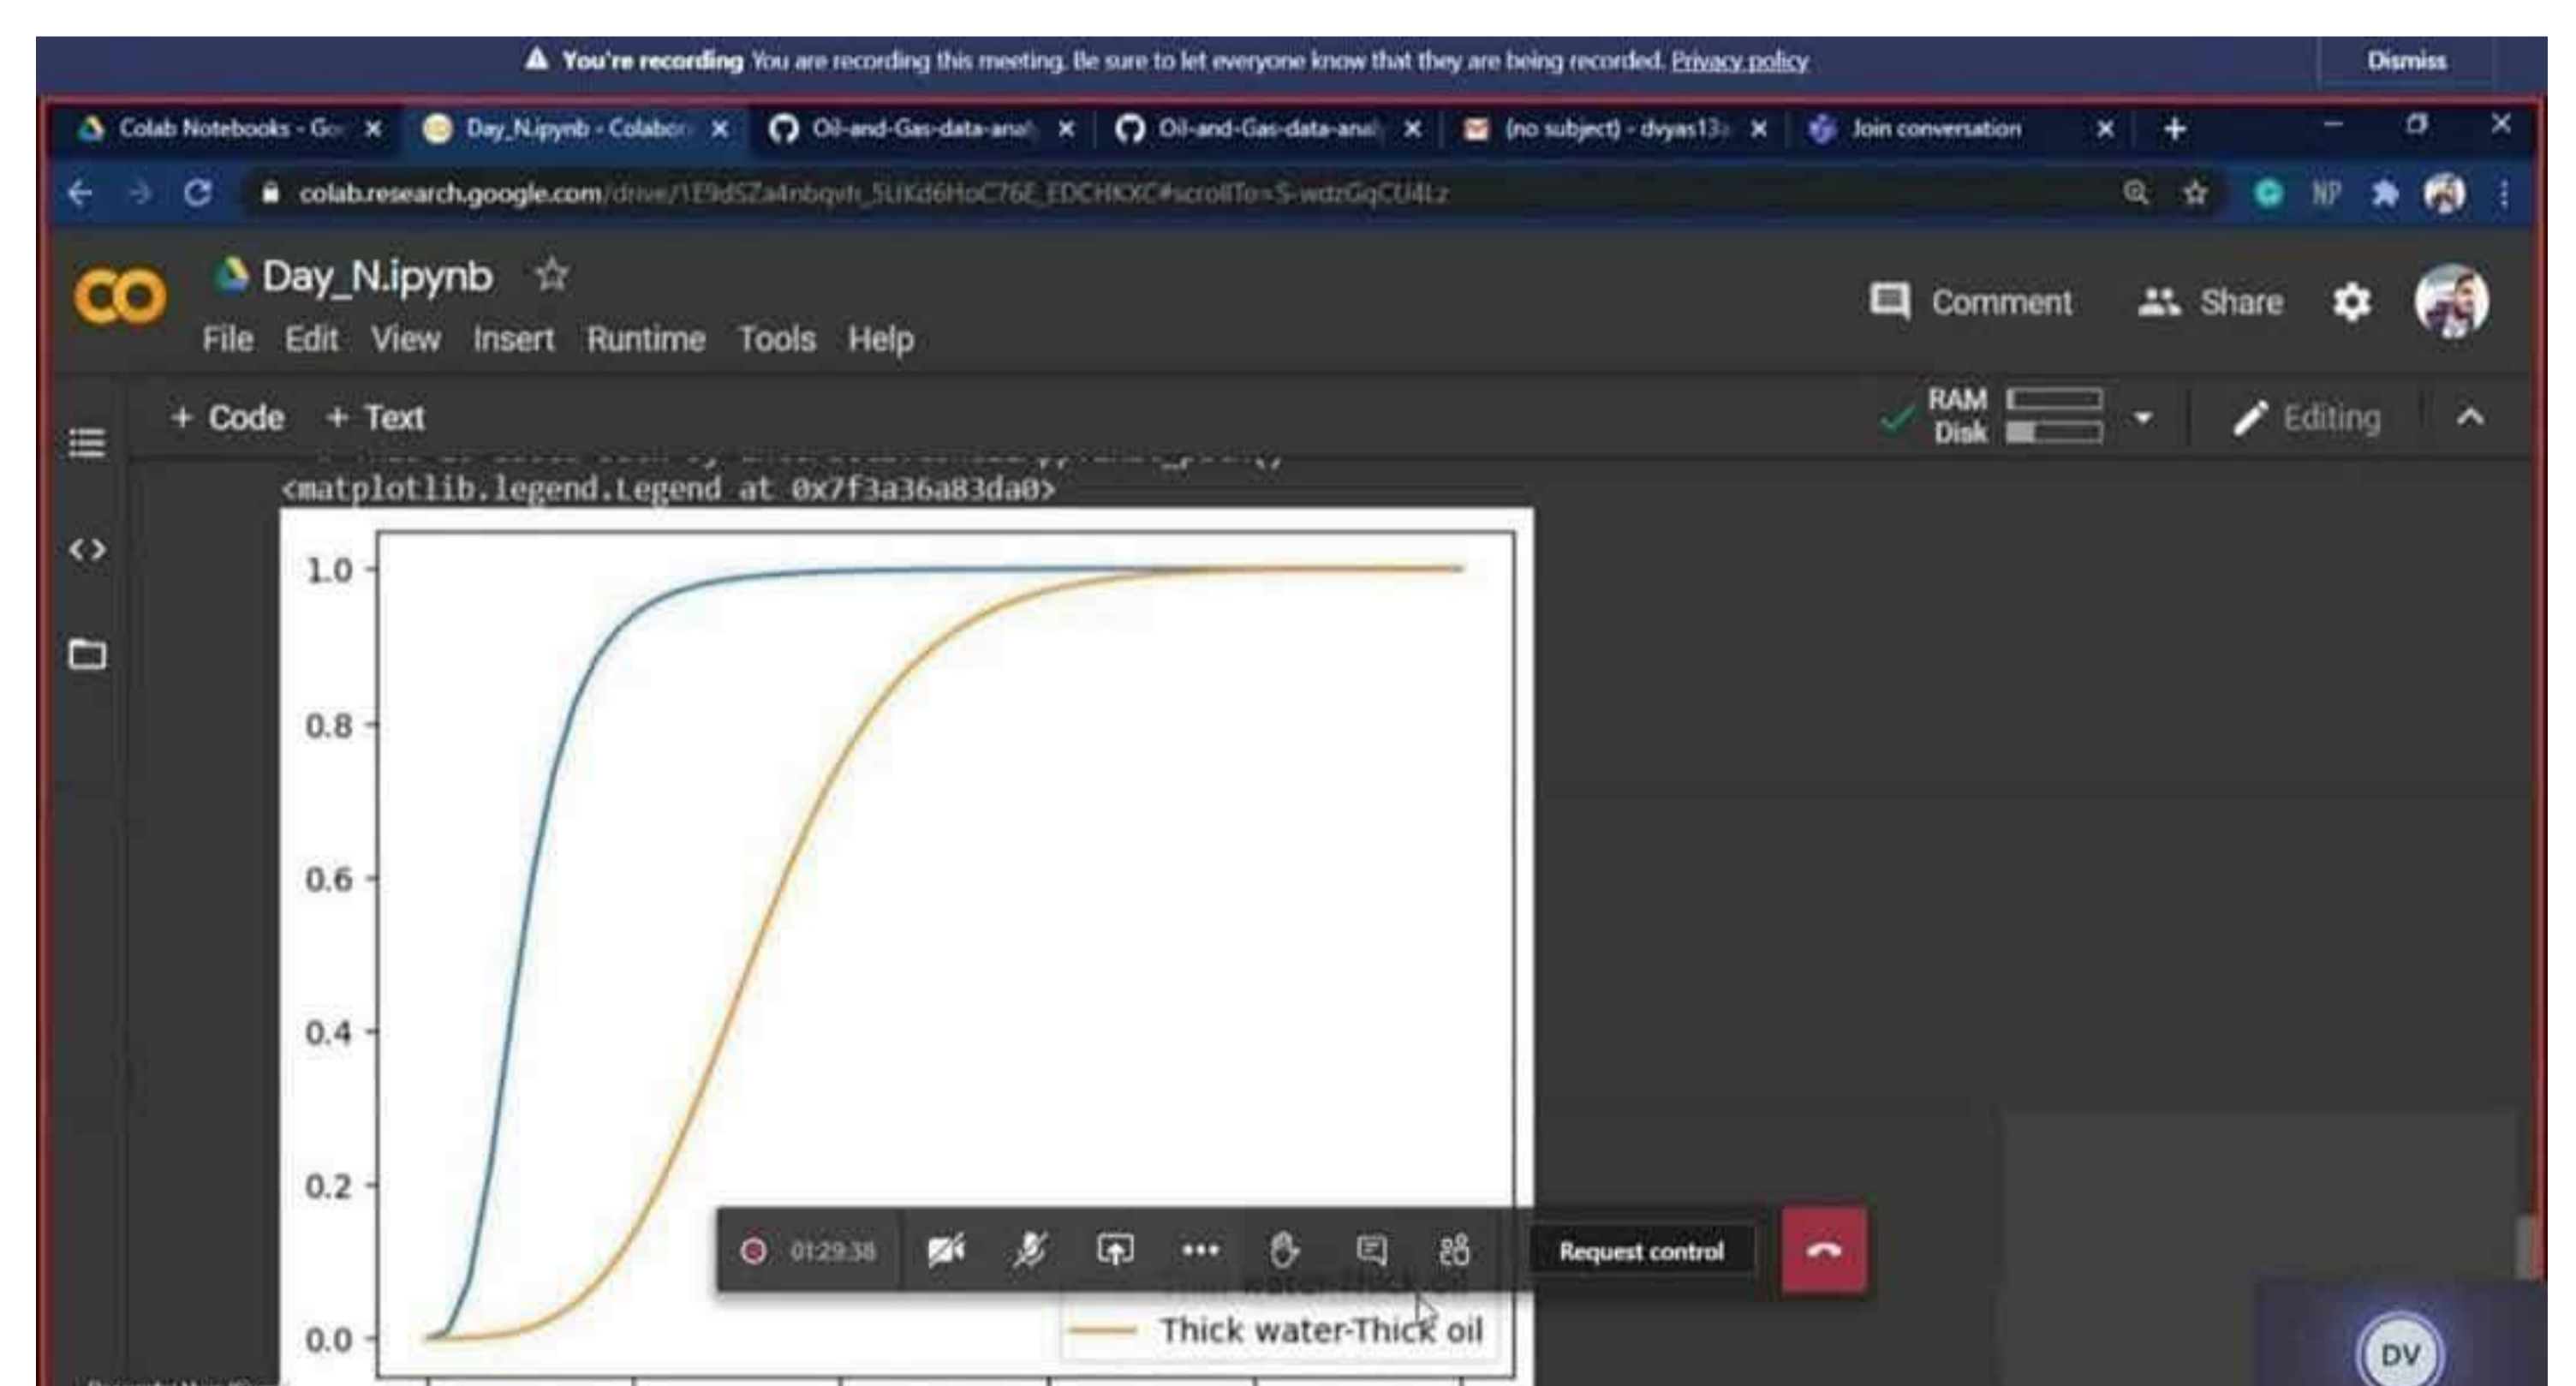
You're recording You are recording this meeting. Be sure to let everyone know that they are being recorded. Privacy policy

Dismiss

Colab Notebooks - Go ×
Day_N.ipynb - Colabor ×
Oil-and-Gas-data-anal ×
Oil-and-Gas-data-anal ×
(no subject) - dvyas13 ×
Join conversation ×

colab.research.google.com/drive/1E9dSZa4nbqvh_SUKd6HoC76E_EDCHKXC#scrollTo=S-wdzGqCU4Lz

NP

Day_N.ipynb

File Edit View Insert Runtime Tools Help

Comment Share

+ Code + Text

RAM
Disk

Editing

<matplotlib.legend.Legend at 0x7f3a36a83da0>

1.0
0.8
0.6
0.4
0.2
0.0

01:29:38

Request control

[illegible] water-Thick oil
Thick water-Thick oil

DV